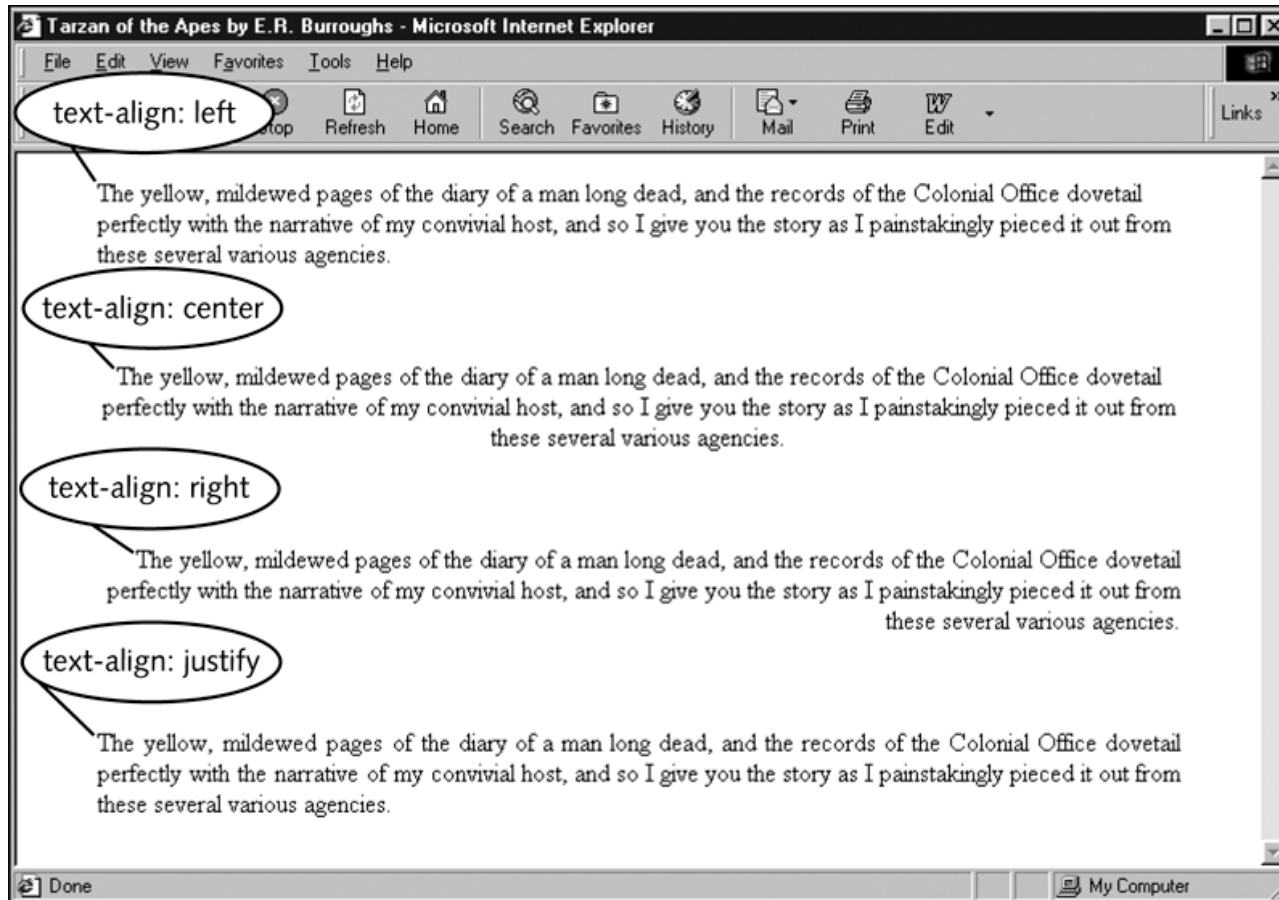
Tarzan of the Apes by E.R. Burroughs - Microsoft Internet Explorer

File Edit View Favorites Tools Help

text-align: left

Stop Refresh Home Search Favorites History Mail Print Edit Links

The yellow, mildewed pages of the diary of a man long dead, and the records of the Colonial Office dovetail perfectly with the narrative of my convivial host, and so I give you the story as I painstakingly pieced it out from these several various agencies.

text-align: center

The yellow, mildewed pages of the diary of a man long dead, and the records of the Colonial Office dovetail perfectly with the narrative of my convivial host, and so I give you the story as I painstakingly pieced it out from these several various agencies.

text-align: right

The yellow, mildewed pages of the diary of a man long dead, and the records of the Colonial Office dovetail perfectly with the narrative of my convivial host, and so I give you the story as I painstakingly pieced it out from these several various agencies.

text-align: justify

The yellow, mildewed pages of the diary of a man long dead, and the records of the Colonial Office dovetail perfectly with the narrative of my convivial host, and so I give you the story as I painstakingly pieced it out from these several various agencies.

Done

My Computer